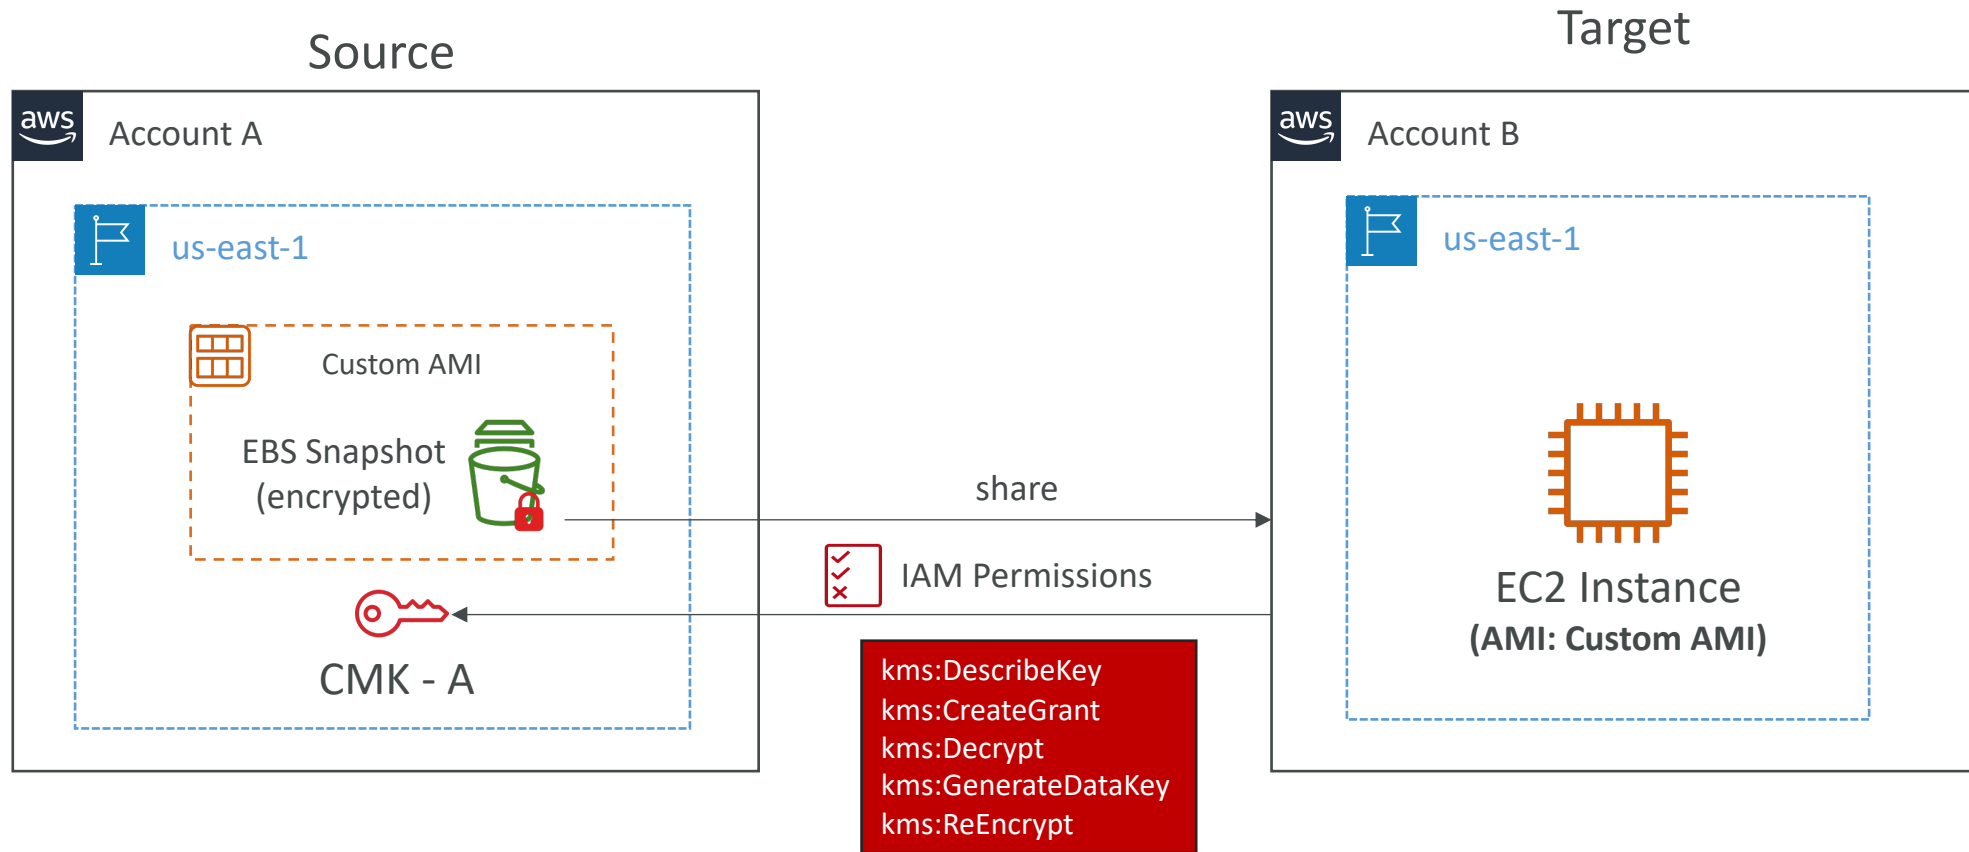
Source

aws Account A

us-east-1

Custom AMI

EBS Snapshot (encrypted)

CMK - A

share

IAM Permissions

kms:DescribeKey
kms:CreateGrant
kms:Decrypt
kms:GenerateDataKey
kms:ReEncrypt

Target

aws Account B

us-east-1

EC2 Instance
(AMI: Custom AMI)